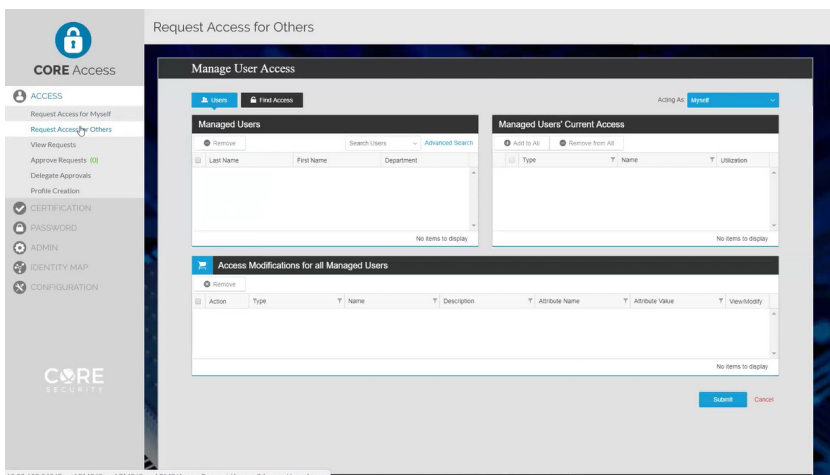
CORE Access

ACCESS
Request Access for Myself
Request Access for Others
View Requests
Approve Requests (0)
Delegate Approvals
Profile Creation
CERTIFICATION
PASSWORD
ADMIN
IDENTITY MAP
CONFIGURATION

CORE SECURITY

Request Access for Others

Manage User Access

Users | Find Access

Acting As Myself

Managed Users

Remove | Search Users | Advanced Search

| Last Name | First Name | Department |
|---|---|---|

No items to display

Managed Users' Current Access

Add to All | Remove from All

| Type | Name | Utilization |
|---|---|---|

No items to display

Access Modifications for all Managed Users

Remove

| Action | Type | Name | Description | Attribute Name | Attribute Value | View/Modify |
|---|---|---|---|---|---|---|

No items to display

Submit Cancel